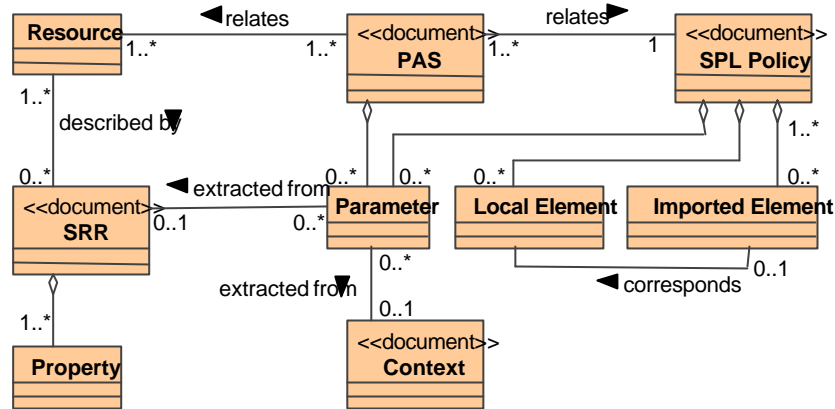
Resource
1..*
relates
1..*
<<document>>
PAS
1..*
relates
1
<<document>>
SPL Policy
1..*
described by
0..*
<<document>>
SRR
0..1
extracted from
0..*
0..*
Parameter
0..*
0..*
Local Element
1..*
0..*
Imported Element
0..*
extracted from
0..1
0..1
corresponds
1..*
Property
<<document>>
Context